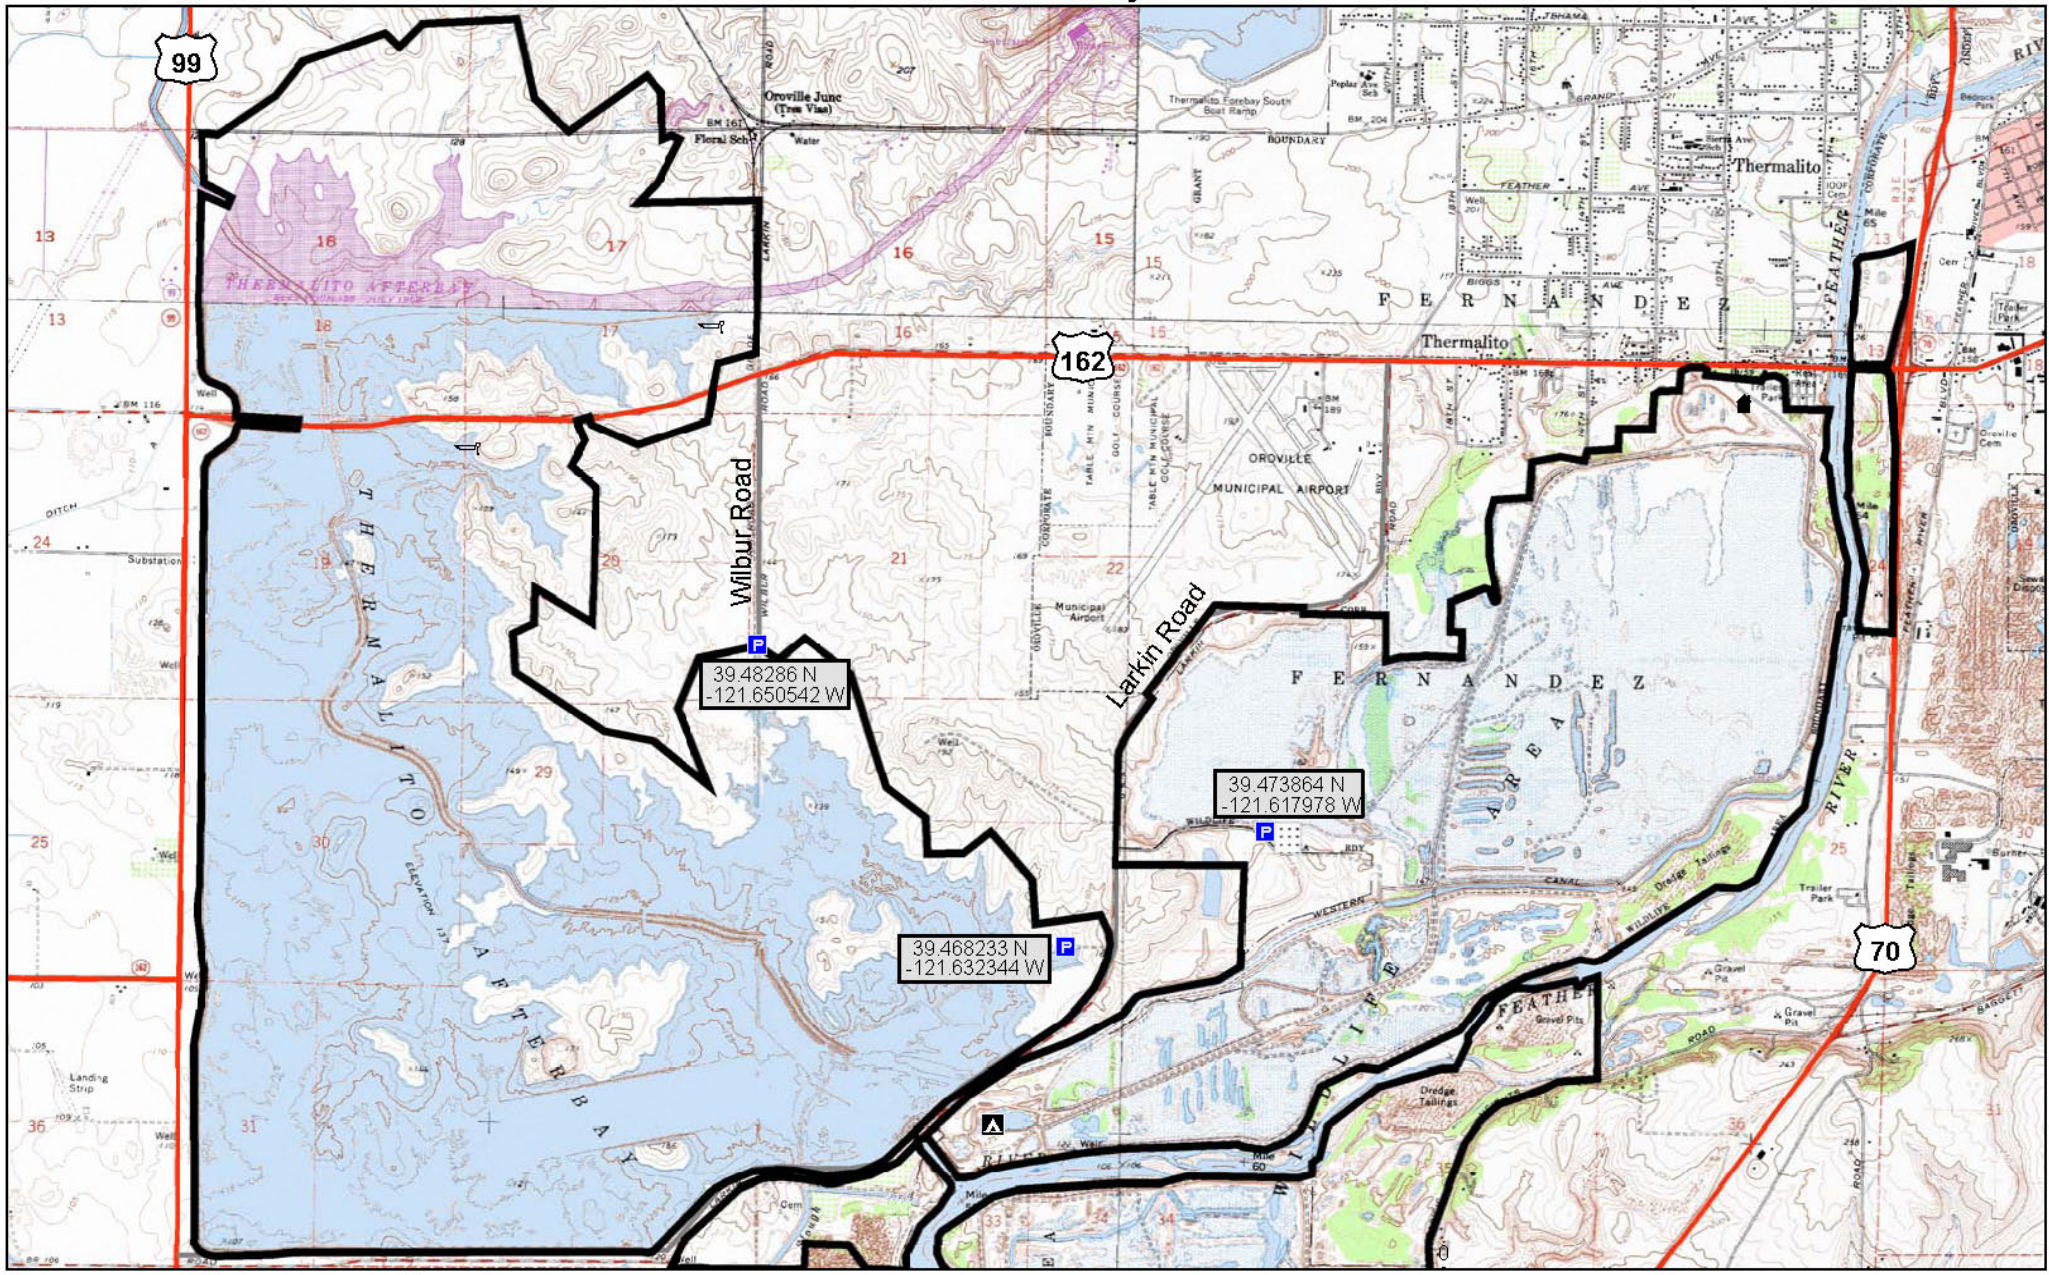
99

Oroville Junc (Trow Vista)

Floral Sch

Water

THERMALITO AFTERBAY

Thermalito Forebay South Boat Ramp

Thermalito

FERNANDEZ

Thermalito

162

Wilbur Road

Larkin Road

OROVILLE MUNICIPAL AIRPORT

Municipal Airport

THERMALITO AFTERBAY

39.48286 N
-121.650542 W

39.473864 N
-121.617978 W

39.468233 N
-121.632344 W

FERNANDEZ AREA

WILDLIFE

FEATHER

RIVER

FEATHER RIVER

70

Landing Strip

Substation

Trailer Park

Gravel Pit

Gravel Pits

Dredge Tailings

Cem

13

16

17

15

16

15

13

18

17

16

15

24

19

20

21

22

25

30

29

28

36

31

33

34

35

36

31